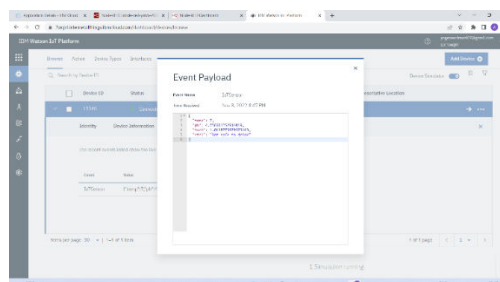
IBM Watson IoT Platform

Browse Action Device Types Interfaces

Add Device

Search by Device ID

Device ID Status

Identity Device Information

Event

Items per page: 10 | 1 - 1 of 1 items

1 of 1 page

Event Payload

Event Name 5iTDevice

Time Received Nov 8, 2022 8:47 PM

1 {
2 "name": "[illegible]",
3 "lat": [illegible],
4 "lon": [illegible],
5 "cart": "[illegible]"
6 }

1 Simulation running